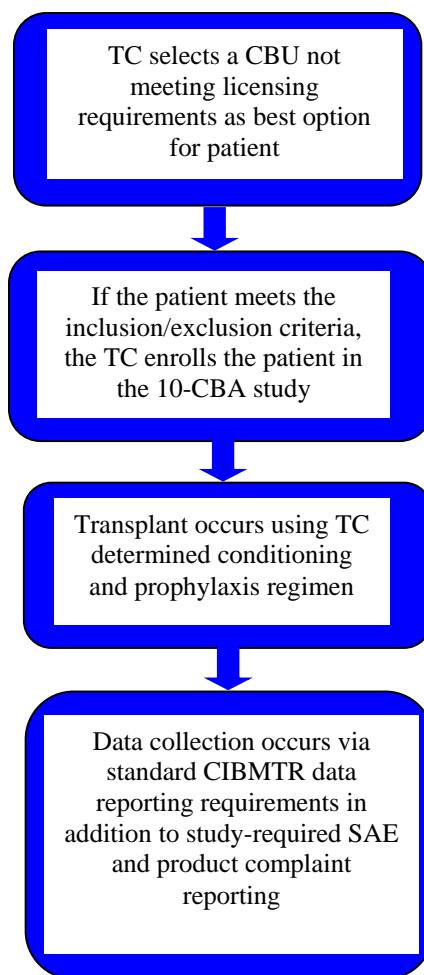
TC selects a CBU not meeting licensing requirements as best option for patient

If the patient meets the inclusion/exclusion criteria, the TC enrolls the patient in the 10-CBA study

Transplant occurs using TC determined conditioning and prophylaxis regimen

Data collection occurs via standard CIBMTR data reporting requirements in addition to study-required SAE and product complaint reporting